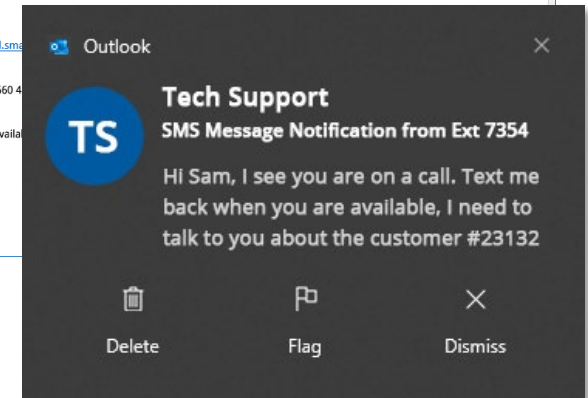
l.sma

560 4

availa

Outlook

×

TS

Tech Support

SMS Message Notification from Ext 7354

Hi Sam, I see you are on a call. Text me back when you are available, I need to talk to you about the customer #23132

Delete

Flag

Dismiss